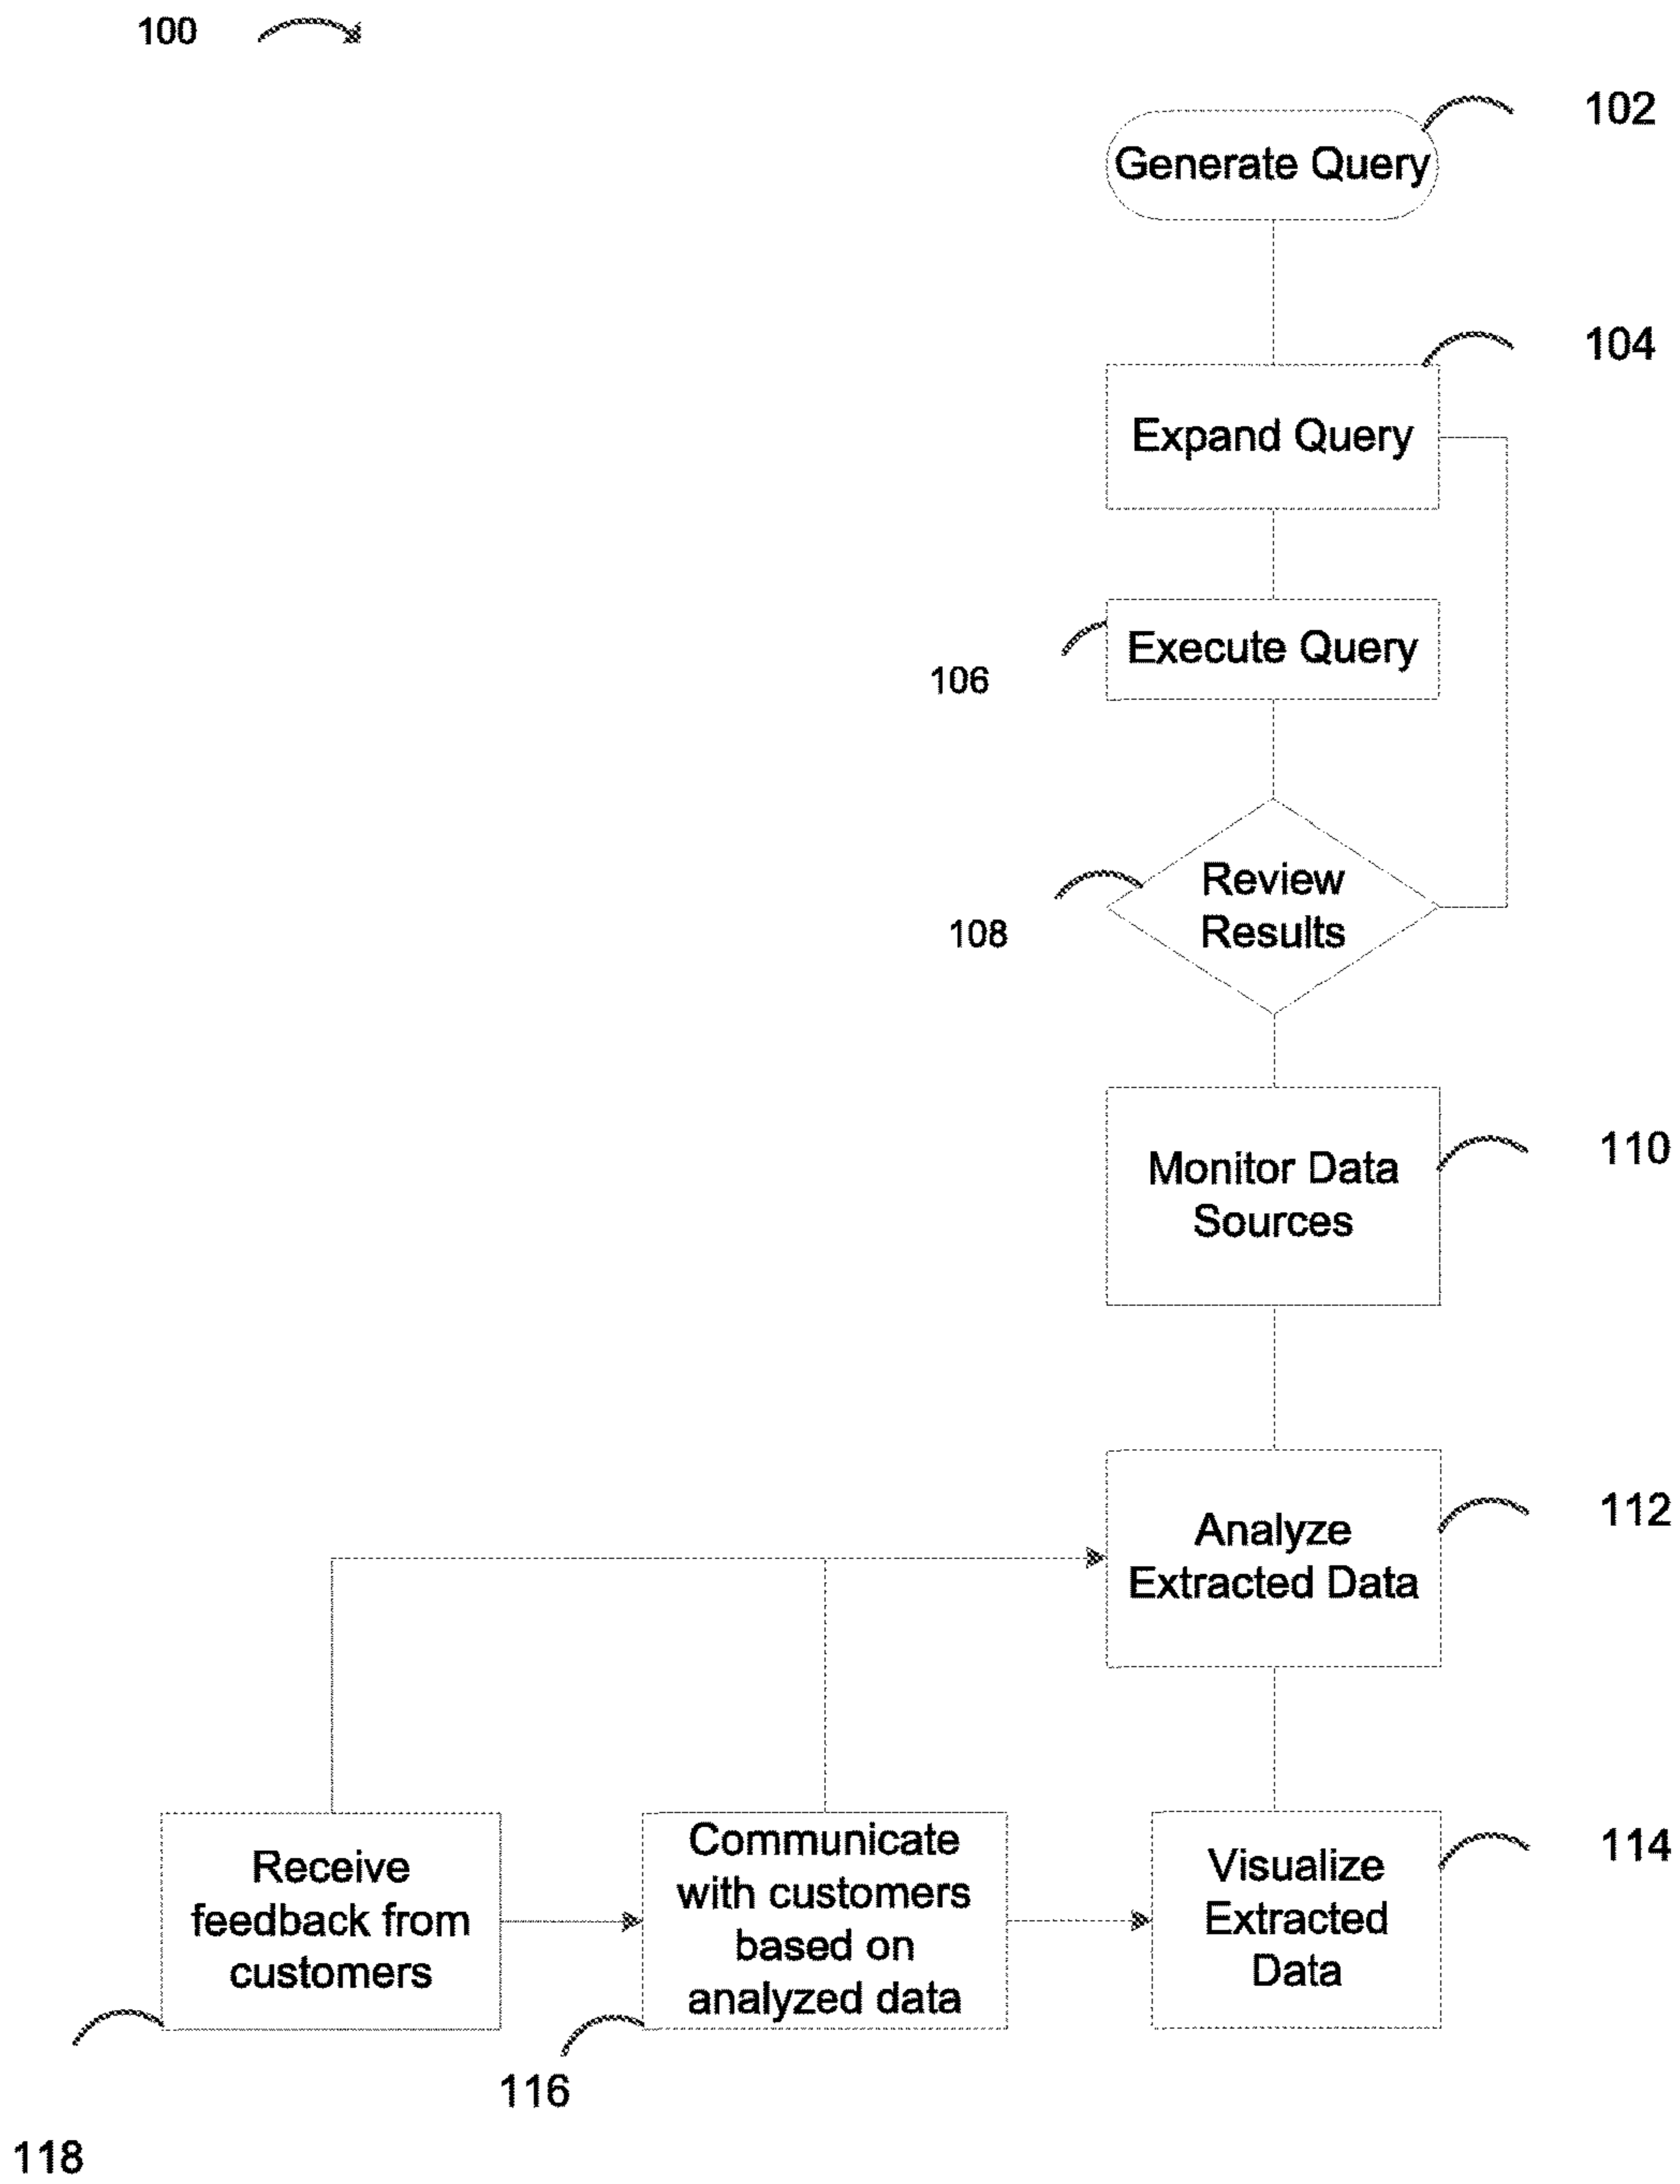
100

102

Generate Query

104

Expand Query

Execute Query

106

Review Results

108

Monitor Data Sources

110

Analyze Extracted Data

112

Receive feedback from customers

Communicate with customers based on analyzed data

Visualize Extracted Data

114

116

118